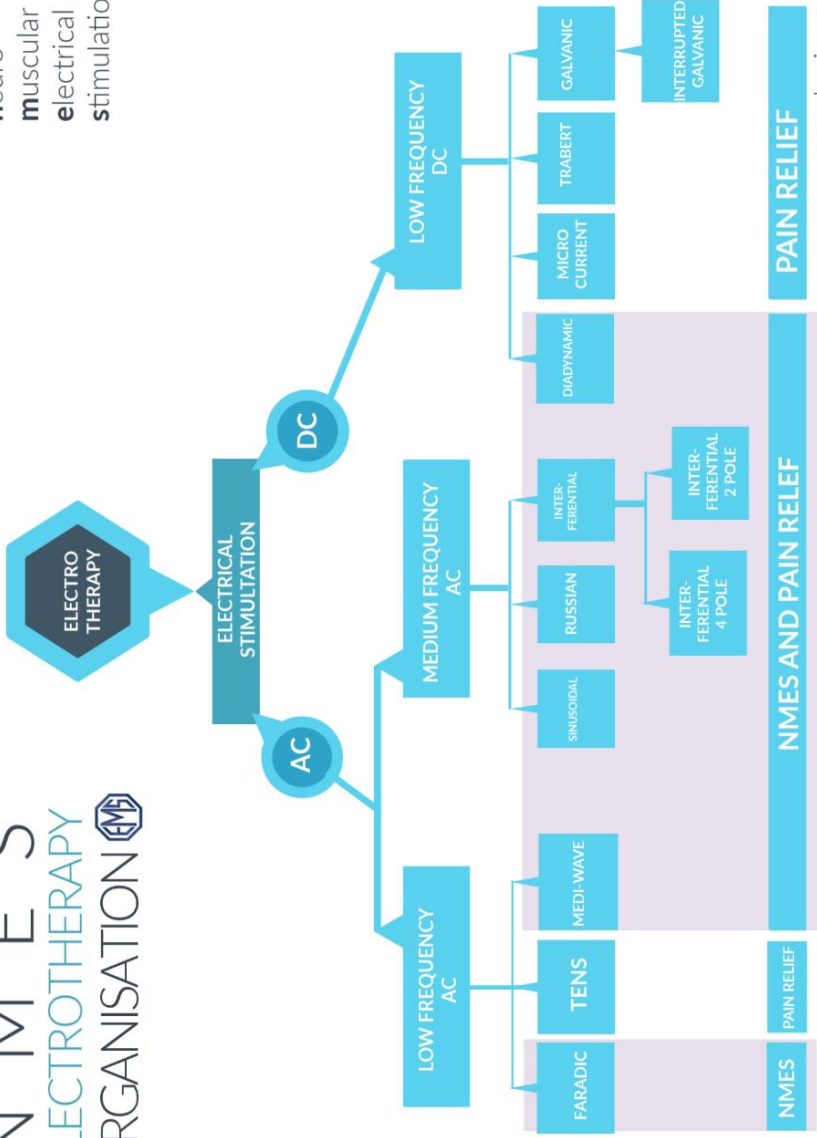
N M E S
ELECTROTHERAPY
ORGANISATION

neuro
muscular
electrical
stimulation

ELECTRO THERAPY

ELECTRICAL STIMULTATION

AC

DC

LOW FREQUENCY AC

MEDIUM FREQUENCY AC

LOW FREQUENCY DC

FARADIC

TENS

MEDI-WAVE

SINUSOIDAL

RUSSIAN

INTER-FERENTIAL

INTER-FERENTIAL 4 POLE

INTER-FERENTIAL 2 POLE

DIADYNAMIC

MICRO CURRENT

TRABERT

GALVANIC

INTERRUPTED GALVANIC

NMES

PAIN RELIEF

NMES AND PAIN RELIEF

PAIN RELIEF